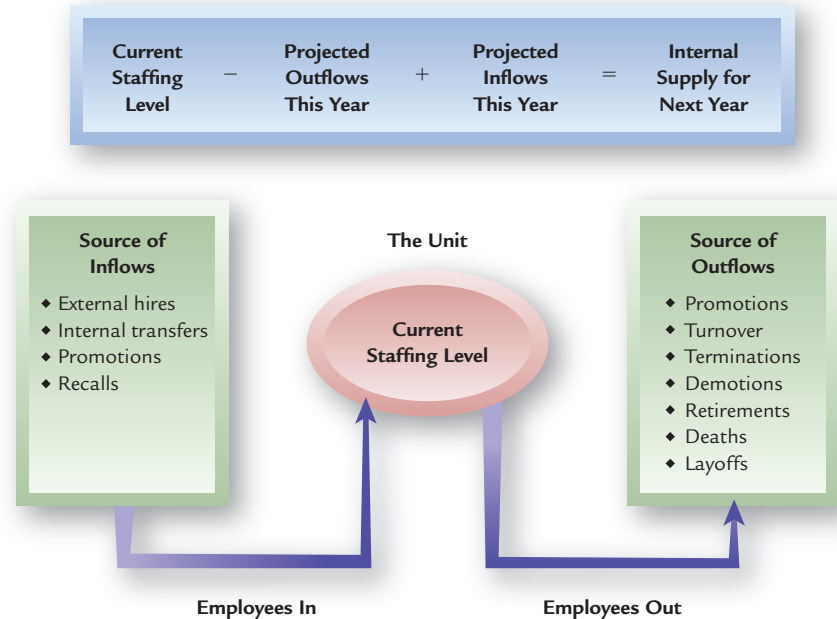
Current Staffing Level − Projected Outflows This Year + Projected Inflows This Year = Internal Supply for Next Year

Source of Inflows

- External hires
- Internal transfers
- Promotions
- Recalls

The Unit

Current Staffing Level

Source of Outflows

- Promotions
- Turnover
- Terminations
- Demotions
- Retirements
- Deaths
- Layoffs

Employees In

Employees Out